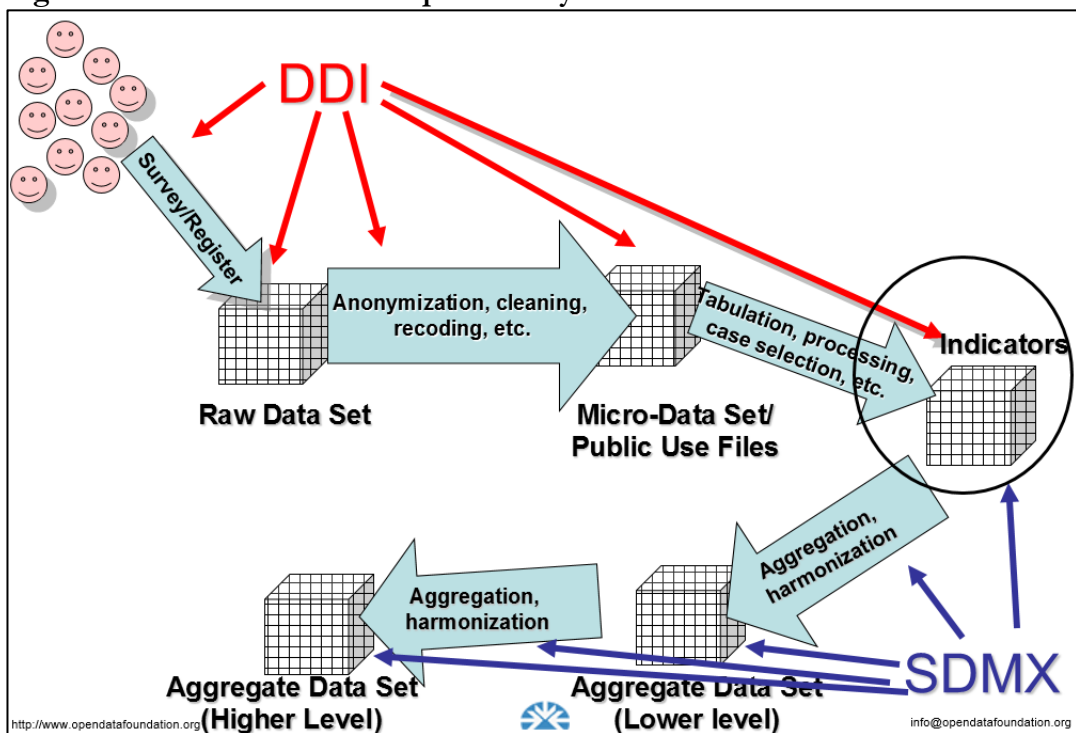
DDI

Survey/Register

Anonymization, cleaning, recoding, etc.

Tabulation, processing, case selection, etc.

Indicators

Raw Data Set

Micro-Data Set/ Public Use Files

Aggregation, harmonization

Aggregation, harmonization

SDMX

Aggregate Data Set (Higher Level)

Aggregate Data Set (Lower level)

http://www.opendatafoundation.org

info@opendatafoundation.org